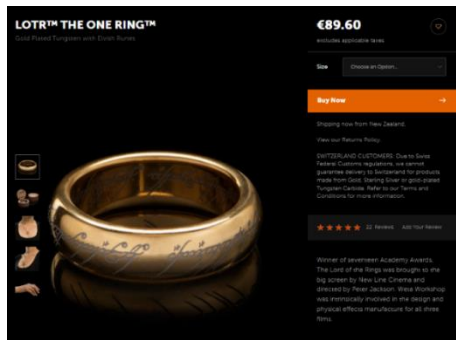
LOTR™ THE ONE RING™

Gold Plated Tungsten with Elvish Runes

€89.60

excludes applicable taxes

Size

Choose an Option...

Buy Now

Shipping now from New Zealand.

View our Returns Policy.

SWITZERLAND CUSTOMERS: Due to Swiss Federal Customs regulations, we cannot guarantee delivery to Switzerland for products made from Gold, Sterling Silver or gold-plated Tungsten Carbide. Refer to our Terms and Conditions for more information.

22 Reviews Add Your Review

Winner of seventeen Academy Awards, The Lord of the Rings was brought to the big screen by New Line Cinema and directed by Peter Jackson. Weta Workshop was intrinsically involved in the design and physical effects manufacture for all three films.